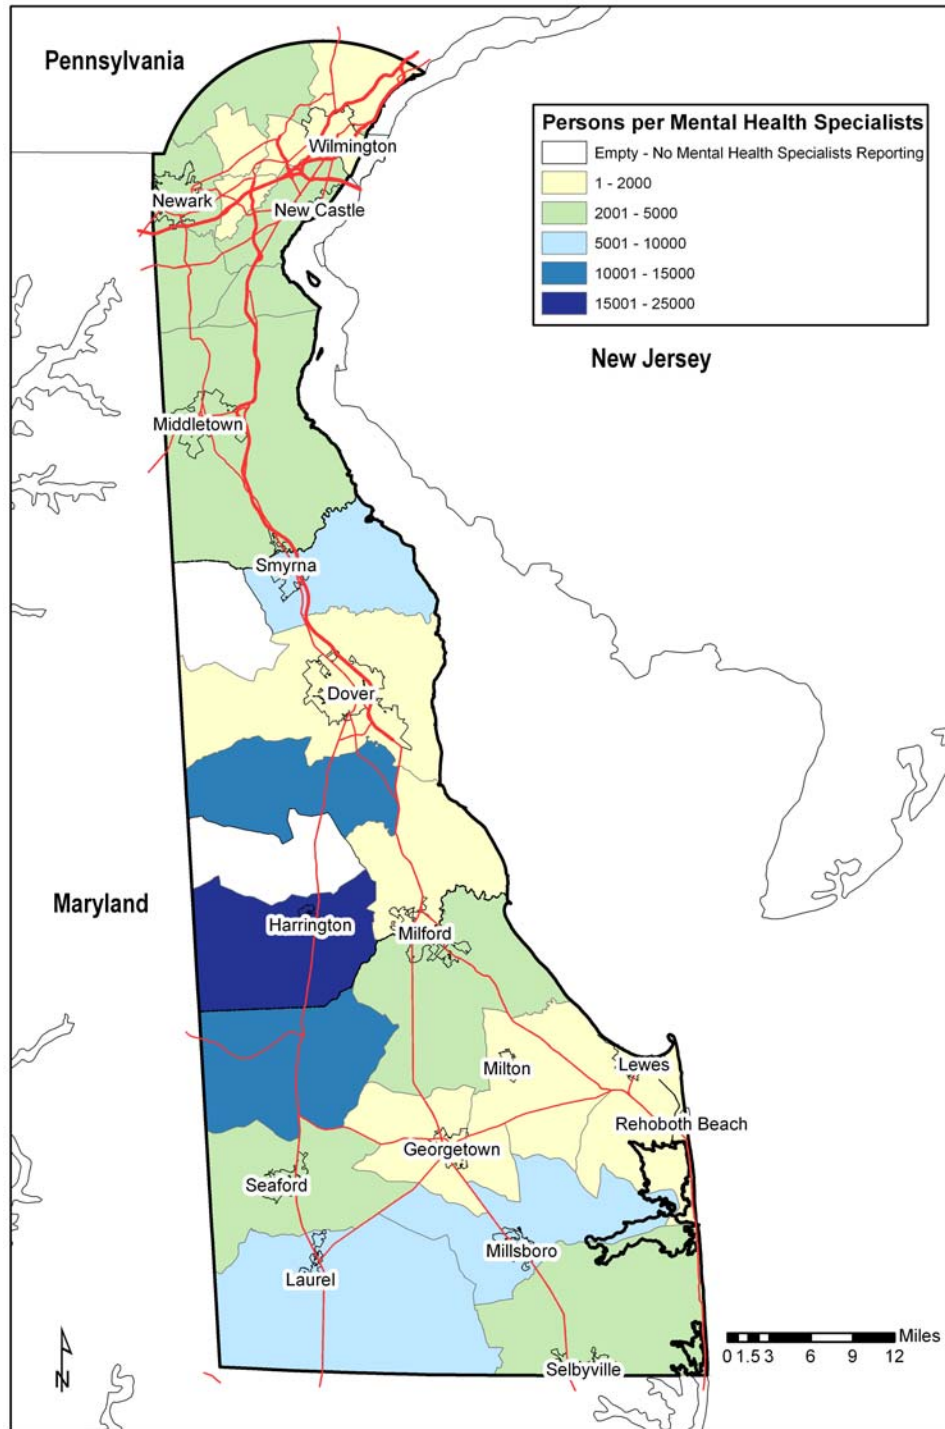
Pennsylvania

Persons per Mental Health Specialists
Empty - No Mental Health Specialists Reporting
1 - 2000
2001 - 5000
5001 - 10000
10001 - 15000
15001 - 25000

Wilmington
Newark
New Castle
New Jersey
Middletown
Smyrna
Dover
Maryland
Harrington
Milford
Milton
Lewes
Rehoboth Beach
Georgetown
Seaford
Millsboro
Laurel
Selbyville

Miles
0 1.5 3 6 9 12

N